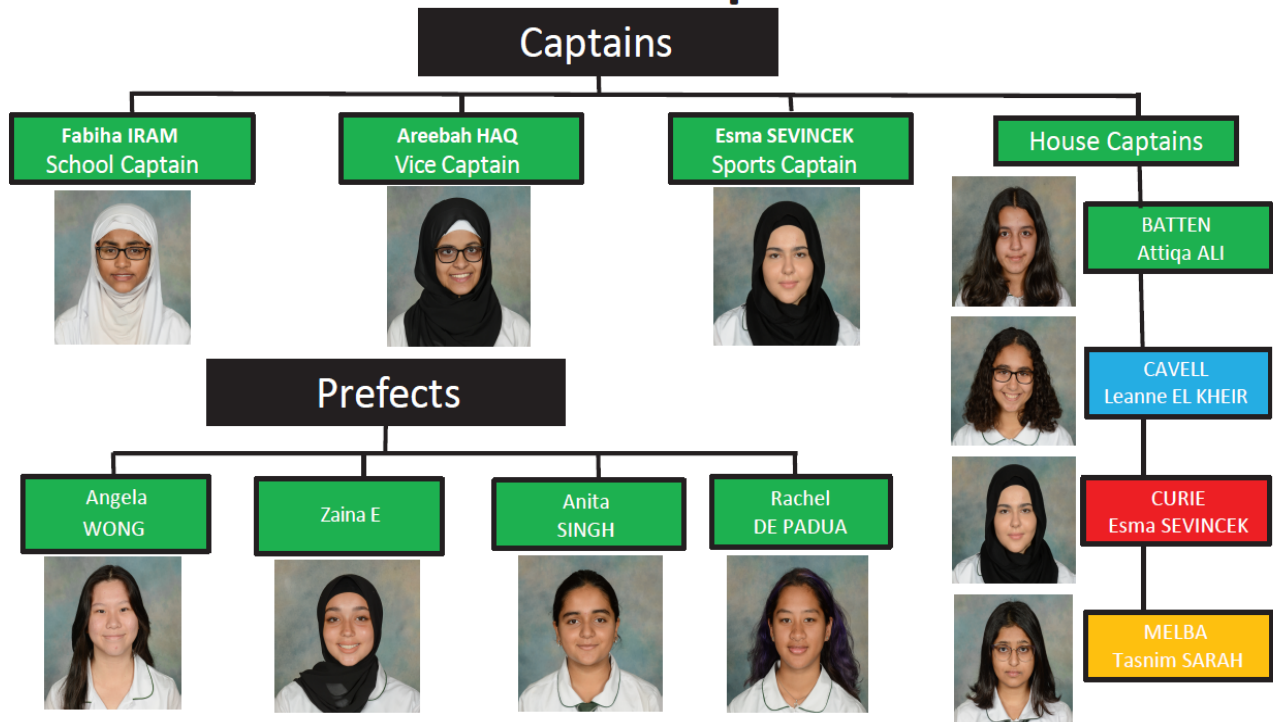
Captains

Fabiha IRAM
School Captain

Areebah HAQ
Vice Captain

Esma SEVINCEK
Sports Captain

House Captains

BATTEN
Attiqa ALI

CAVELL
Leanne EL KHEIR

CURIE
Esma SEVINCEK

MELBA
Tasnim SARAH

Prefects

Angela
WONG

Zaina E

Anita
SINGH

Rachel
DE PADUA